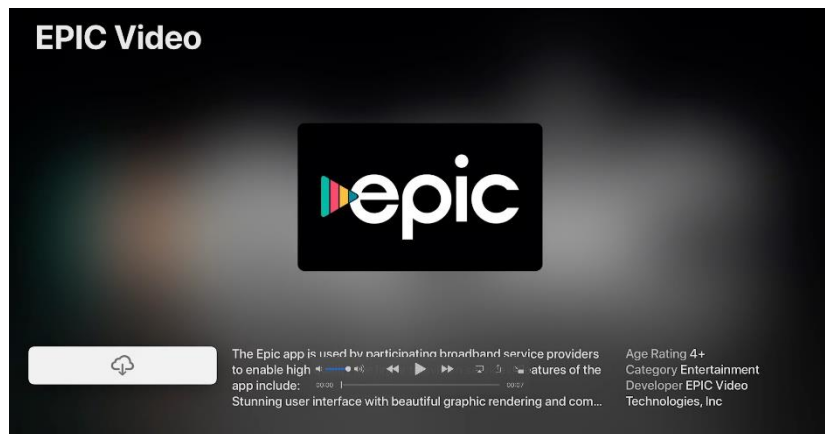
EPIC Video

epic

The Epic app is used by participating broadband service providers to enable high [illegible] atures of the app include: 00:00 00:27
Stunning user interface with beautiful graphic rendering and com...

Age Rating 4+
Category Entertainment
Developer EPIC Video Technologies, Inc